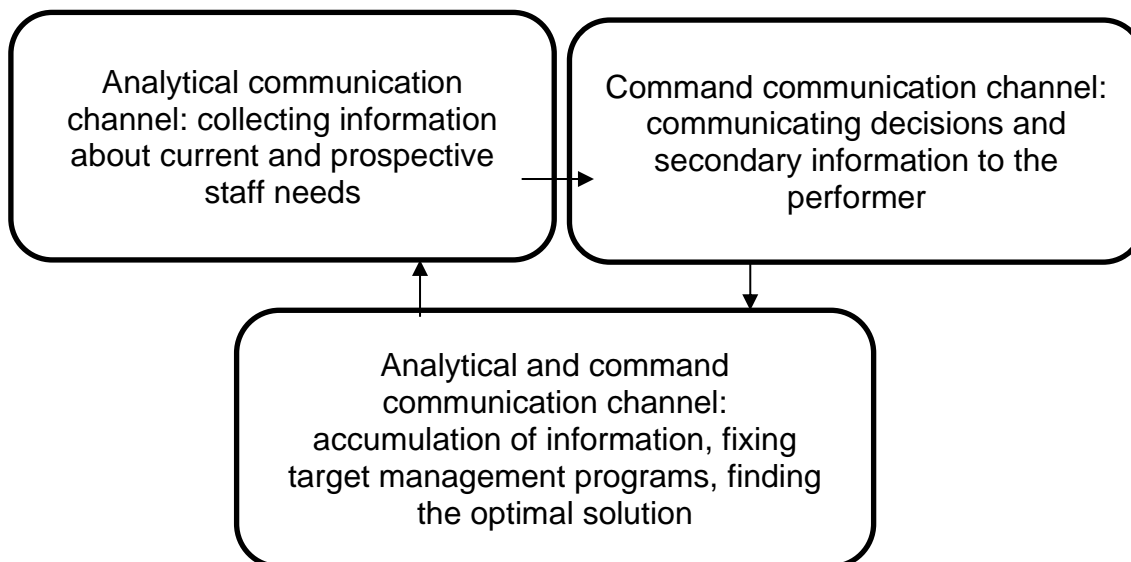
Analytical communication channel: collecting information about current and prospective staff needs

Command communication channel: communicating decisions and secondary information to the performer

Analytical and command communication channel: accumulation of information, fixing target management programs, finding the optimal solution